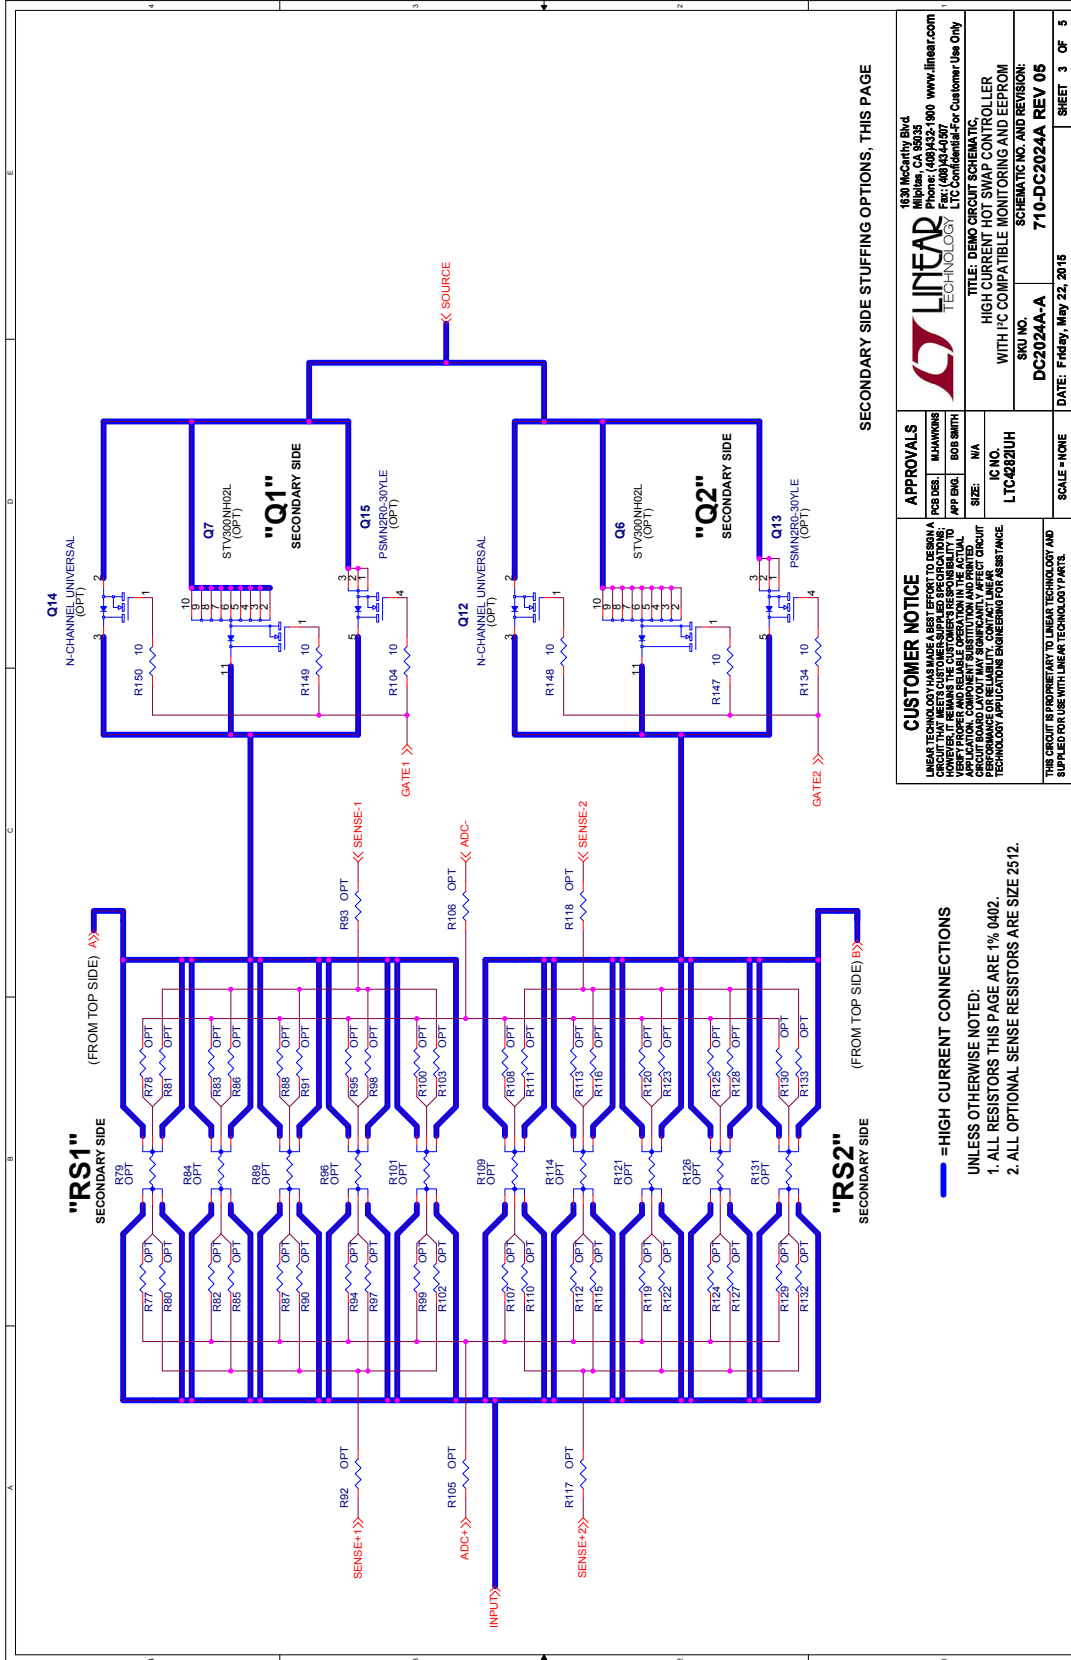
SECONDARY SIDE STUFFING OPTIONS, THIS PAGE

SOURCE

Q14
N-CHANNEL UNIVERSAL
(OPT)

Q7
STV300NH02L
(OPT)

"Q1"
SECONDARY SIDE

Q15
PSMN2R0-30YLE
(OPT)

R150 10
R149 10
R104 10

GATE1

Q12
N-CHANNEL UNIVERSAL
(OPT)

Q6
STV300NH02L
(OPT)

"Q2"
SECONDARY SIDE

Q13
PSMN2R0-30YLE
(OPT)

R148 10
R147 10
R134 10

GATE2

R93 OPT SENSE-1
R106 OPT ADC-
R118 OPT SENSE-2

(FROM TOP SIDE) A
(FROM TOP SIDE) B

"RS1"
SECONDARY SIDE

"RS2"
SECONDARY SIDE

R78 OPT R81 OPT R83 OPT R86 OPT R88 OPT R91 OPT R95 OPT R98 OPT R100 OPT R103 OPT R108 OPT R111 OPT R113 OPT R116 OPT R120 OPT R123 OPT R125 OPT R128 OPT R130 OPT R133 OPT

R79 OPT R84 OPT R89 OPT R96 OPT R101 OPT R109 OPT R114 OPT R121 OPT R126 OPT R131 OPT

R77 OPT R80 OPT R82 OPT R85 OPT R87 OPT R90 OPT R94 OPT R97 OPT R99 OPT R102 OPT R107 OPT R110 OPT R112 OPT R115 OPT R119 OPT R122 OPT R124 OPT R127 OPT R129 OPT R132 OPT

R92 OPT SENSE+1
R105 OPT ADC+
R117 OPT SENSE+2
INPUT

=HIGH CURRENT CONNECTIONS

UNLESS OTHERWISE NOTED:
1. ALL RESISTORS THIS PAGE ARE 1% 0402.
2. ALL OPTIONAL SENSE RESISTORS ARE SIZE 2512.

CUSTOMER NOTICE
LINEAR TECHNOLOGY HAS MADE A BEST EFFORT TO DESIGN A CIRCUIT THAT MEETS CUSTOMER-SUPPLIED SPECIFICATIONS; HOWEVER, IT REMAINS THE CUSTOMER'S RESPONSIBILITY TO VERIFY PROPER AND RELIABLE OPERATION IN THE ACTUAL APPLICATION. COMPONENT SUBSTITUTION AND PRINTED CIRCUIT BOARD LAYOUT MAY SIGNIFICANTLY AFFECT CIRCUIT PERFORMANCE OR RELIABILITY. CONTACT LINEAR TECHNOLOGY APPLICATIONS ENGINEERING FOR ASSISTANCE.

THIS CIRCUIT IS PROPRIETARY TO LINEAR TECHNOLOGY AND SUPPLIED FOR USE WITH LINEAR TECHNOLOGY PARTS.

APPROVALS
PCB DES. M.HAWKINS
APP ENG. BOB SMITH

LINEAR TECHNOLOGY
1630 McCarthy Blvd.
Milpitas, CA 95035
Phone: (408)432-1900 www.linear.com
Fax: (408)434-0507
LTC Confidential-For Customer Use Only

TITLE: DEMO CIRCUIT SCHEMATIC,
HIGH CURRENT HOT SWAP CONTROLLER
WITH I²C COMPATIBLE MONITORING AND EEPROM

SIZE: N/A
IC NO. LTC4282IUH
SKU NO. DC2024A-A
SCHEMATIC NO. AND REVISION:
710-DC2024A REV 05
SCALE = NONE
DATE: Friday, May 22, 2015
SHEET 3 OF 5